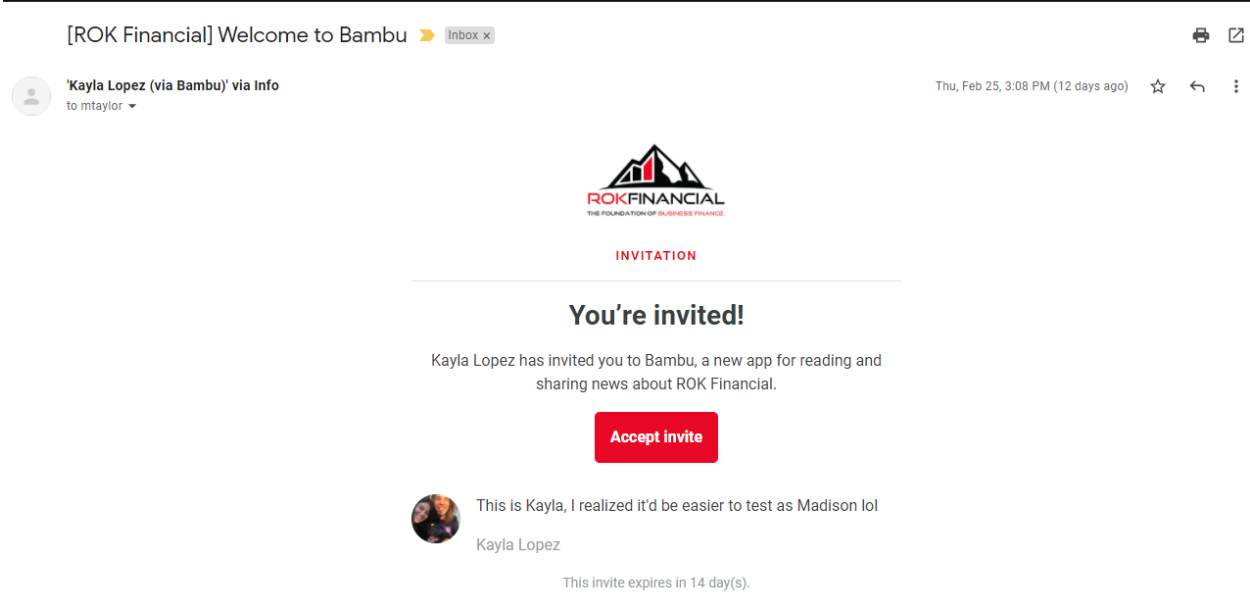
[ROK Financial] Welcome to Bambu Inbox ×

'Kayla Lopez (via Bambu)' via Info
to mtaylor

Thu, Feb 25, 3:08 PM (12 days ago)

ROKFINANCIAL
THE FOUNDATION OF BUSINESS FINANCE.

INVITATION

You're invited!

Kayla Lopez has invited you to Bambu, a new app for reading and sharing news about ROK Financial.

Accept invite

This is Kayla, I realized it'd be easier to test as Madison lol

Kayla Lopez

This invite expires in 14 day(s).